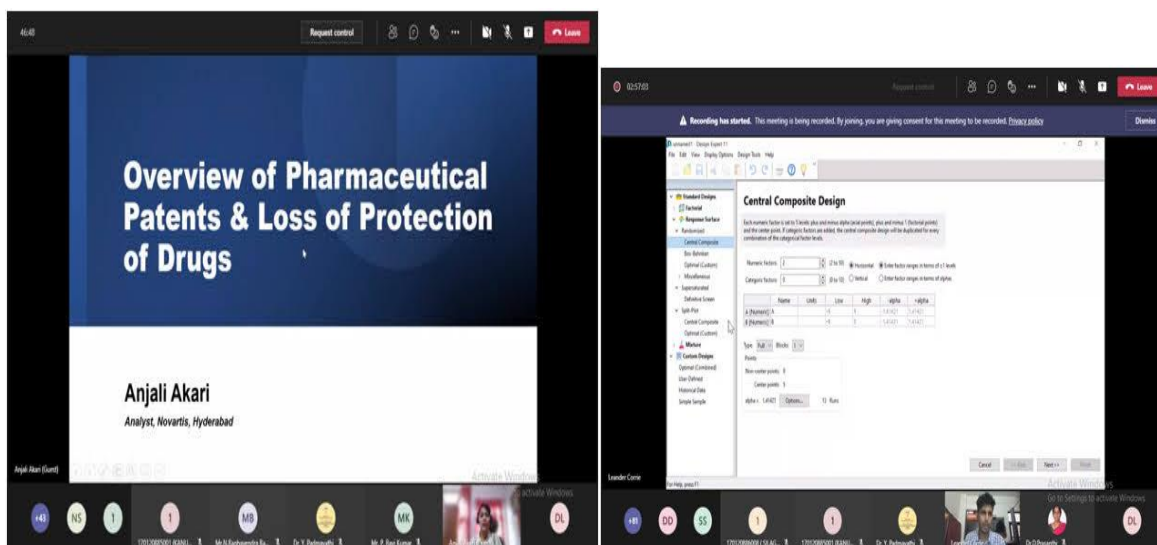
46:48

Request control

Leave

Overview of Pharmaceutical Patents & Loss of Protection of Drugs

Anjali Akari

Analyst, Novartis, Hyderabad

Anjali Akari (Guest)

Activate Windows

+43 NS 1 1 MB MK DL

Dr. Y. Padmavathi

02:57:03

Request control

Leave

Recording has started. This meeting is being recorded. By joining, you are giving consent for this meeting to be recorded. Privacy policy

Dismiss

Design-Expert 11

File Edit View Display Options Design Tools Help

Standard Designs
Factorial
Response Surface
Randomized
Central Composite
Box-Behnken
Optimal (Custom)
Miscellaneous
Supersaturated
Definitive Screen
Split-Plot
Central Composite
Optimal (Custom)
Mixture
Custom Designs
Optimal (Combined)
User-Defined
Historical Data
Simple Sample

Central Composite Design

Each numeric factor is set to 5 levels: plus and minus alpha (axial points), plus and minus 1 (factorial points) and the center point. If categoric factors are added, the central composite design will be duplicated for every combination of the categorical factor levels.

Numeric factors: 2 (2 to 50) Horizontal Enter factor ranges in terms of ±1 levels

Categoric factors: 0 (0 to 10) Vertical Enter factor ranges in terms of alphas

| | Name | Units | Low | High | -alpha | +alpha |
|---|---|---|---|---|---|---|
| A [Numeric] | A | | -1 | 1 | -1.41421 | 1.41421 |
| B [Numeric] | B | | -1 | 1 | -1.41421 | 1.41421 |

Type: Full Blocks: 1

Points

Non-center points: 8

Center points: 5

alpha = 1.41421 Options... 13 Runs

Cancel << Back Next >> Finish

For Help, press F1

Leander Corrie

Activate Windows
Go to Settings to activate Windows.

+81 DD SS 1 1 DL

Dr. Y. Padmavathi